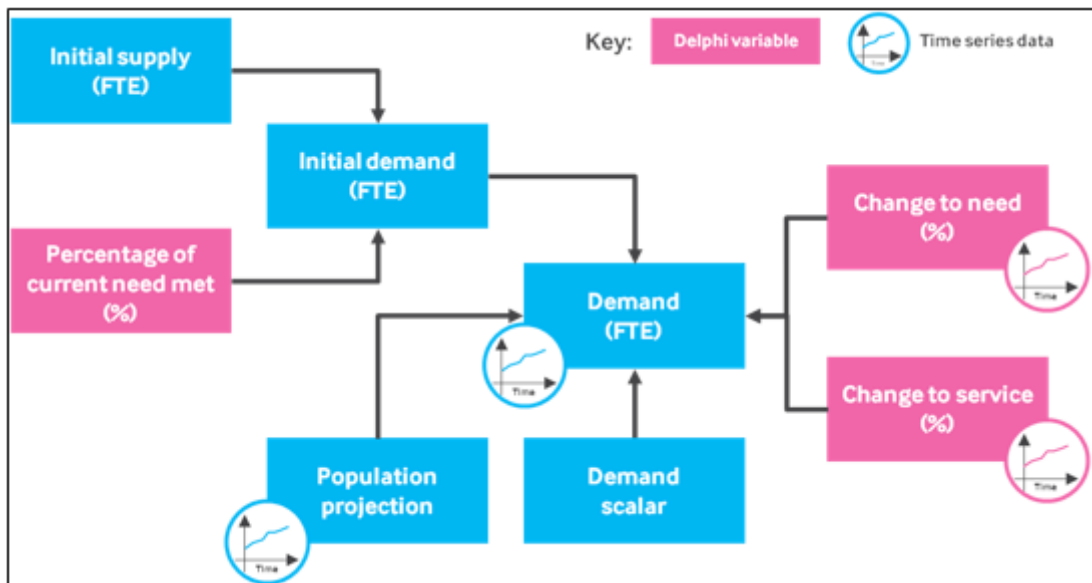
Key: Delphi variable Time series data

Time

Initial supply (FTE)

Initial demand (FTE)

Percentage of current need met (%)

Demand (FTE)

Time

Change to need (%)

Time

Change to service (%)

Time

Population projection

Time

Demand scalar